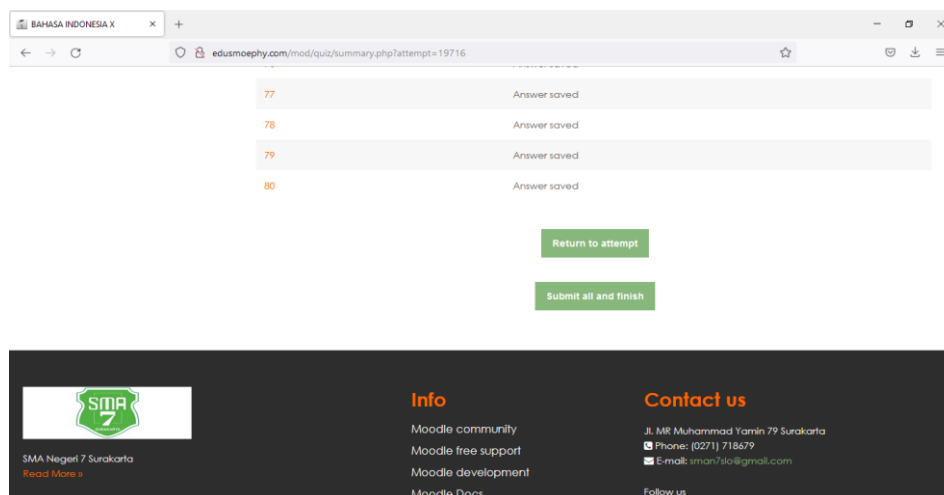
BAHASA INDONESIA X ×

edusmoephy.com/mod/quiz/summary.php?attempt=19716

| | |
|---|---|
| 77 | Answer saved |
| 78 | Answer saved |
| 79 | Answer saved |
| 80 | Answer saved |

Return to attempt

Submit all and finish

SMA 7

SMA Negeri 7 Surakarta
Read More »

Info

Moodle community
Moodle free support
Moodle development
Moodle Docs

Contact us

Jl. MR Muhammad Yamin 79 Surakarta
Phone: (0271) 718679
E-mail: sman7slo@gmail.com

Follow us